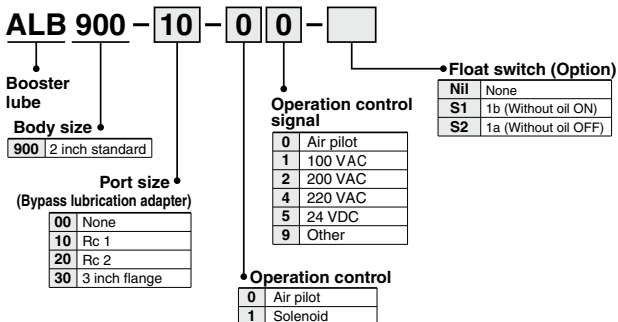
ALB 900 – 10 – 0 0 –

Booster lube

Body size

| 900 | 2 inch standard |
|---|---|

Port size
(Bypass lubrication adapter)

| 00 | None |
|---|---|
| 10 | Rc 1 |
| 20 | Rc 2 |
| 30 | 3 inch flange |

Operation control signal

| 0 | Air pilot |
|---|---|
| 1 | 100 VAC |
| 2 | 200 VAC |
| 4 | 220 VAC |
| 5 | 24 VDC |
| 9 | Other |

Operation control

| 0 | Air pilot |
|---|---|
| 1 | Solenoid |

Float switch (Option)

| Nil | None |
|---|---|
| S1 | 1b (Without oil ON) |
| S2 | 1a (Without oil OFF) |